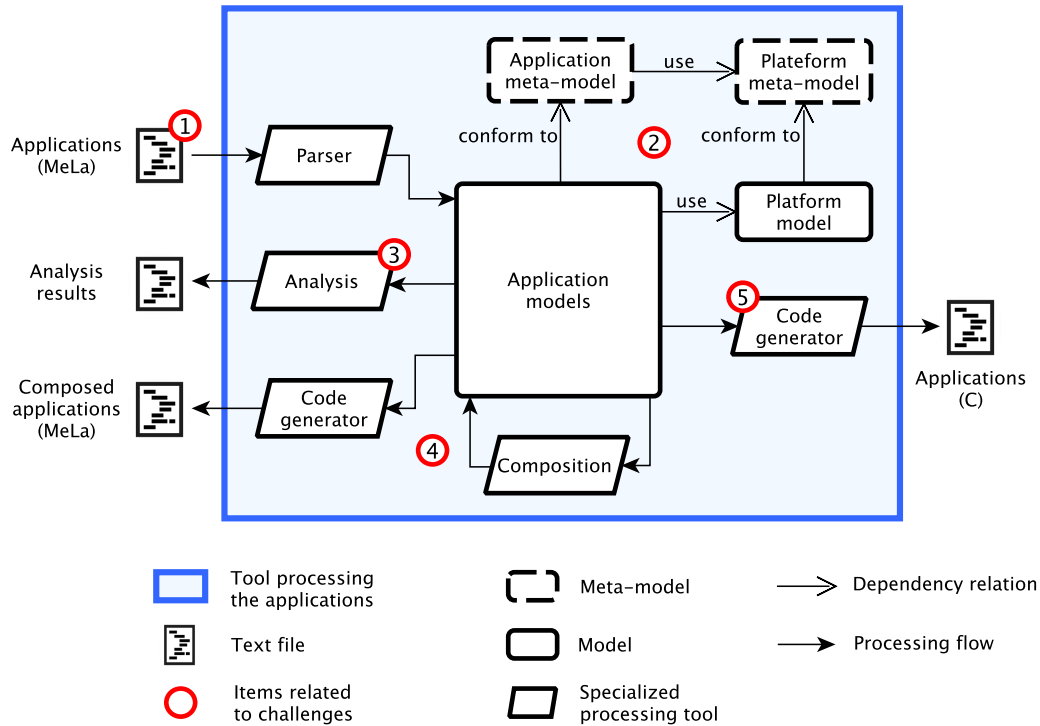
Application meta-model

use

Plateform meta-model

conform to

conform to

2

Applications (MeLa)

1

Parser

use

Platform model

Analysis results

Analysis

3

Application models

5

Code generator

Applications (C)

Composed applications (MeLa)

Code generator

4

Composition

Tool processing the applications

Meta-model

Dependency relation

Text file

Model

Processing flow

Items related to challenges

Specialized processing tool